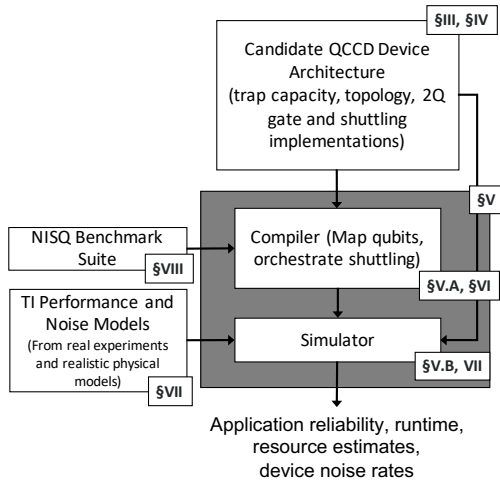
§III, §IV

Candidate QCCD Device Architecture (trap capacity, topology, 2Q gate and shuttling implementations)

§V

NISQ Benchmark Suite

§VIII

Compiler (Map qubits, orchestrate shuttling)

§V.A, §VI

TI Performance and Noise Models

(From real experiments and realistic physical models)

§VII

Simulator

§V.B, VII

Application reliability, runtime, resource estimates, device noise rates